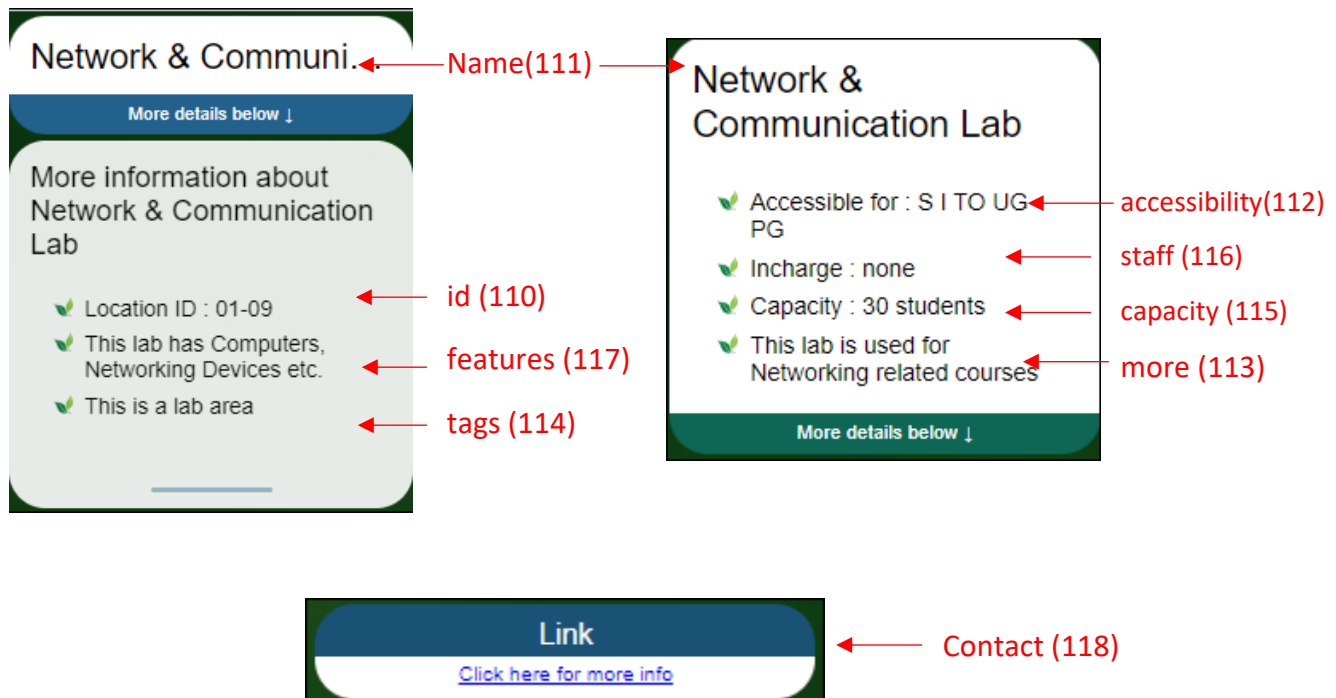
Network & Communi...

More details below ↓

More information about Network & Communication Lab

Location ID : 01-09

This lab has Computers, Networking Devices etc.

This is a lab area

Name(111)

id (110)

features (117)

tags (114)

Network & Communication Lab

Accessible for : S I TO UG PG

Incharge : none

Capacity : 30 students

This lab is used for Networking related courses

More details below ↓

accessibility(112)

staff (116)

capacity (115)

more (113)

Link

Click here for more info

Contact (118)